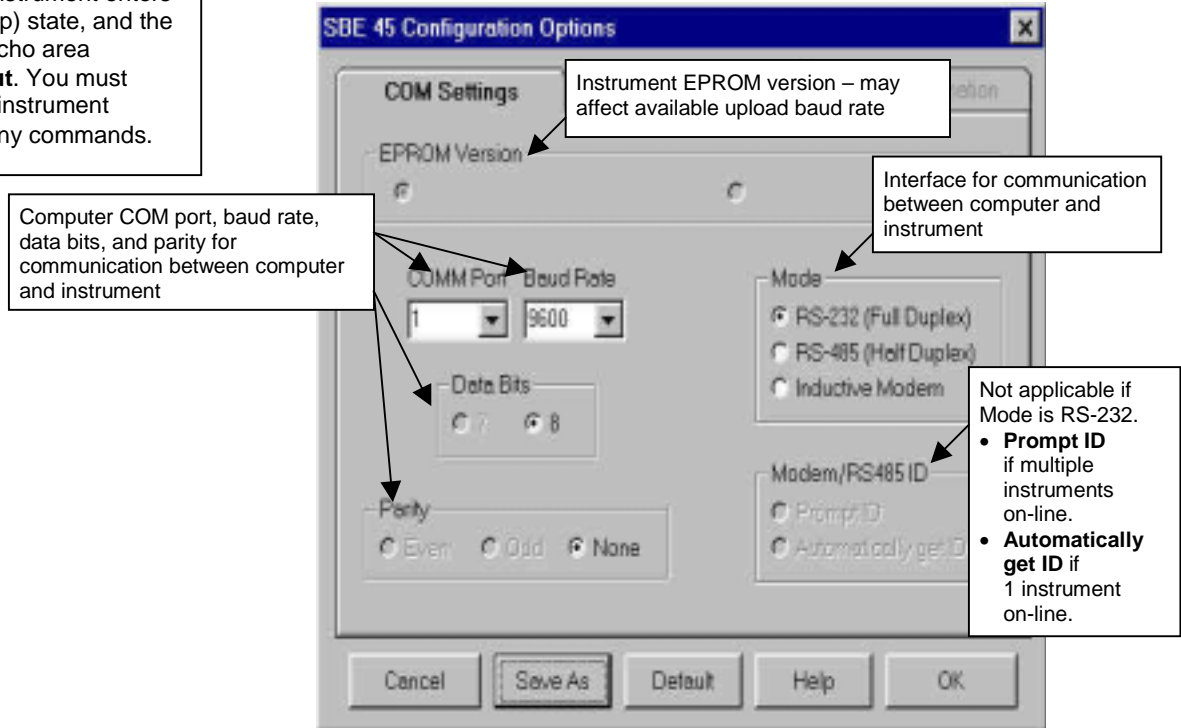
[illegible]p) state, and the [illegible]cho area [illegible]t. You must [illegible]instrument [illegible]ny commands.

SBE 45 Configuration Options

COM Settings

Instrument EPROM version – may affect available upload baud rate

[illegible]ation

EPROM Version

Interface for communication between computer and instrument

Computer COM port, baud rate, data bits, and parity for communication between computer and instrument

COMM Port

Baud Rate

1

9600

Mode

RS-232 (Full Duplex)

RS-485 (Half Duplex)

Inductive Modem

Data Bits

7

8

Not applicable if Mode is RS-232.

• **Prompt ID** if multiple instruments on-line.

• **Automatically get ID** if 1 instrument on-line.

Modem/RS485 ID

Prompt ID

Automatically get ID

Parity

Even

Odd

None

Cancel

Save As

Default

Help

OK